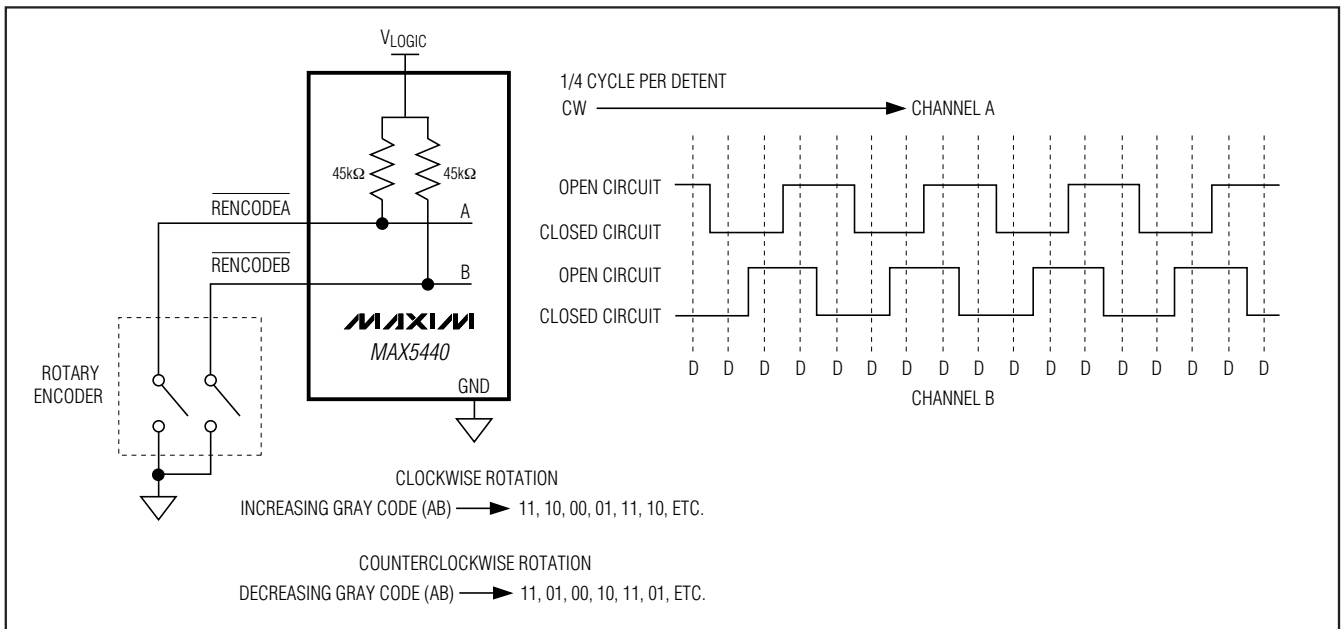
$V_{LOGIC}$

$45k\Omega$

$45k\Omega$

$\overline{RENCODEA}$

A

$\overline{RENCODEB}$

B

MAXIM

MAX5440

GND

ROTARY ENCODER

1/4 CYCLE PER DETENT

CW

CHANNEL A

OPEN CIRCUIT

CLOSED CIRCUIT

OPEN CIRCUIT

CLOSED CIRCUIT

D D D D D D D D D D D D D D D D D

CHANNEL B

CLOCKWISE ROTATION

INCREASING GRAY CODE (AB) → 11, 10, 00, 01, 11, 10, ETC.

COUNTERCLOCKWISE ROTATION

DECREASING GRAY CODE (AB) → 11, 01, 00, 10, 11, 01, ETC.